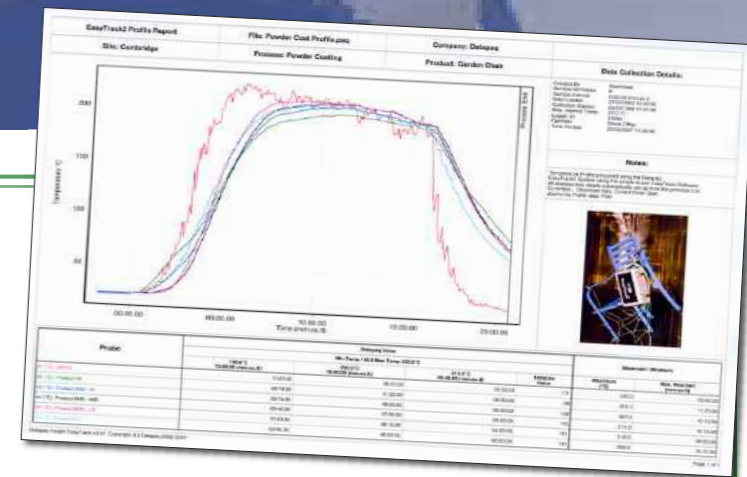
EasyTrack2 Profile Report

File: Powder Coat Profile.paq

Site: Cambridge

Company: Datapaq

Process: Powder Coating

Product: Garden Chair

Data Collection Details:

Notes:

200

150

100

50

00:00:00

05:00:00

10:00:00

15:00:00

20:00:00

Time (mm:ss.0)

Probe:

Datapaq Value

Maximum / Minimum

Page 1 of 1